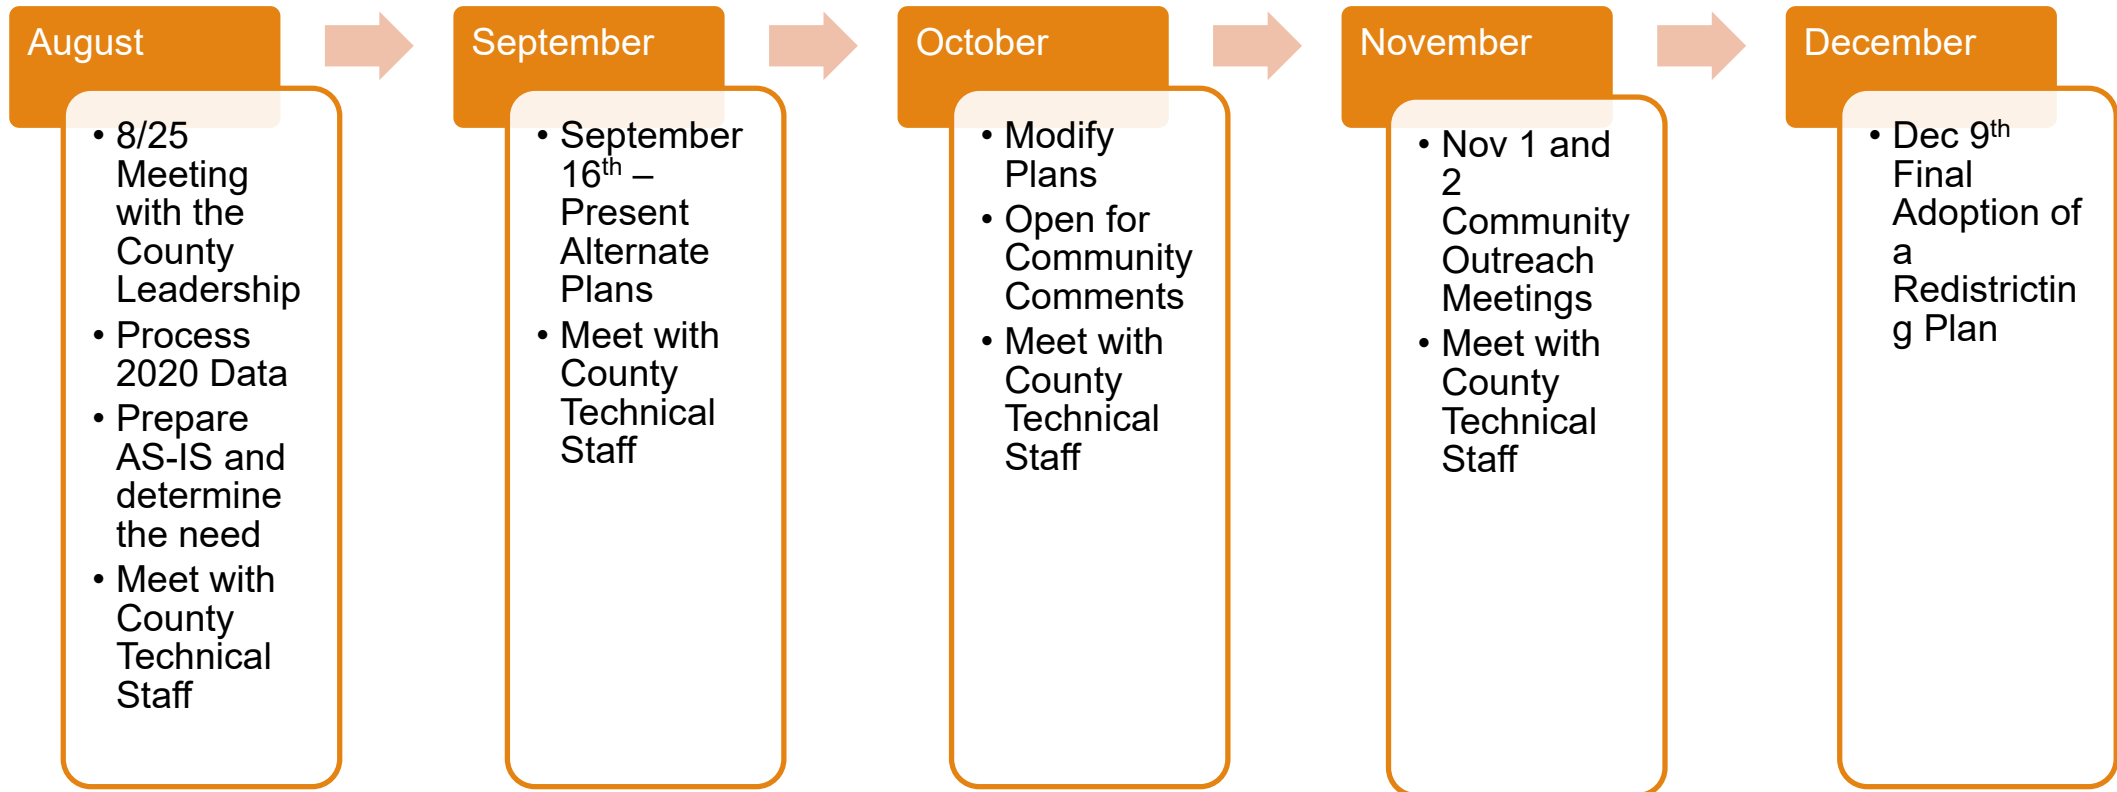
August

- 8/25 Meeting with the County Leadership
- Process 2020 Data
- Prepare AS-IS and determine the need
- Meet with County Technical Staff

September

- September 16$^{th}$ – Present Alternate Plans
- Meet with County Technical Staff

October

- Modify Plans
- Open for Community Comments
- Meet with County Technical Staff

November

- Nov 1 and 2 Community Outreach Meetings
- Meet with County Technical Staff

December

- Dec 9$^{th}$ Final Adoption of a Redistricting Plan